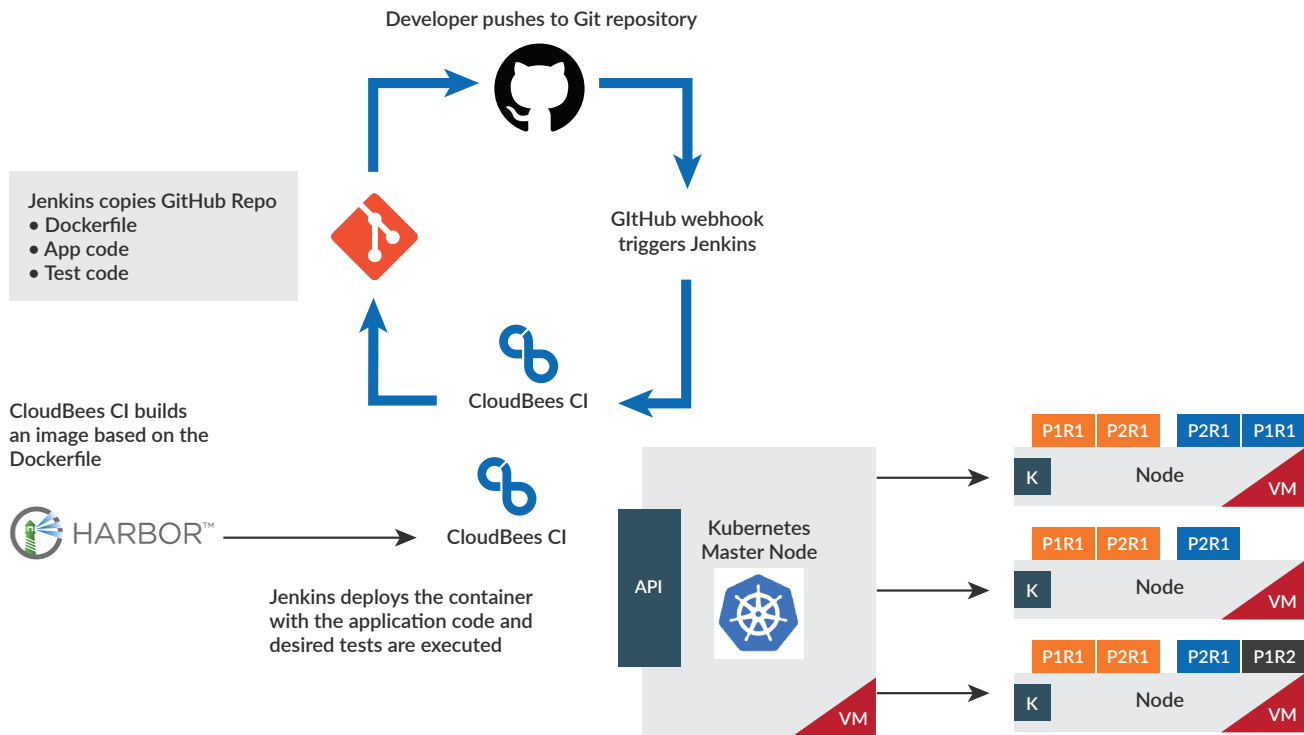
Developer pushes to Git repository

Jenkins copies GitHub Repo
• Dockerfile
• App code
• Test code

GItHub webhook triggers Jenkins

CloudBees CI

CloudBees CI builds an image based on the Dockerfile

CloudBees CI

HARBOR™

Jenkins deploys the container with the application code and desired tests are executed

API

Kubernetes Master Node

VM

P1R1 P2R1 P2R1 P1R1

K Node VM

P1R1 P2R1 P2R1

K Node VM

P1R1 P2R1 P2R1 P1R2

K Node VM